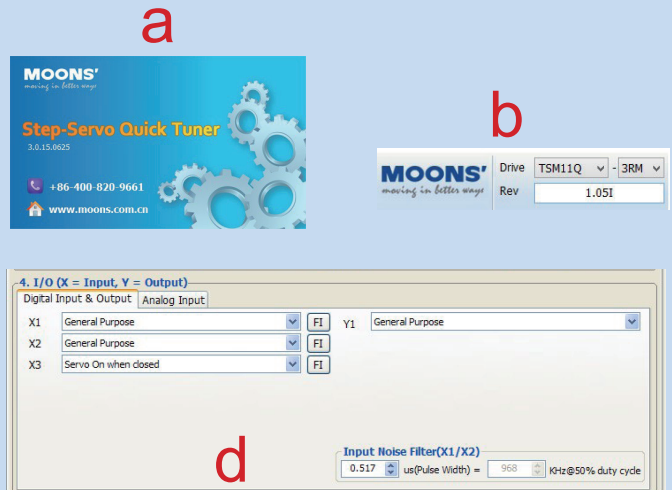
a

MOONS'
moving in better ways

Step-Servo Quick Tuner
3.0.15.0625

+86-400-820-9661
www.moons.com.cn

b

MOONS'
moving in better ways
Drive TSM11Q - 3RM
Rev 1.05I

4. I/O (X = Input, Y = Output)
Digital Input & Output | Analog Input

X1 General Purpose FI
X2 General Purpose FI
X3 Servo On when closed FI
Y1 General Purpose

d

Input Noise Filter(X1/X2)
0.517 us(Pulse Width) = 968 KHz@50% duty cycle